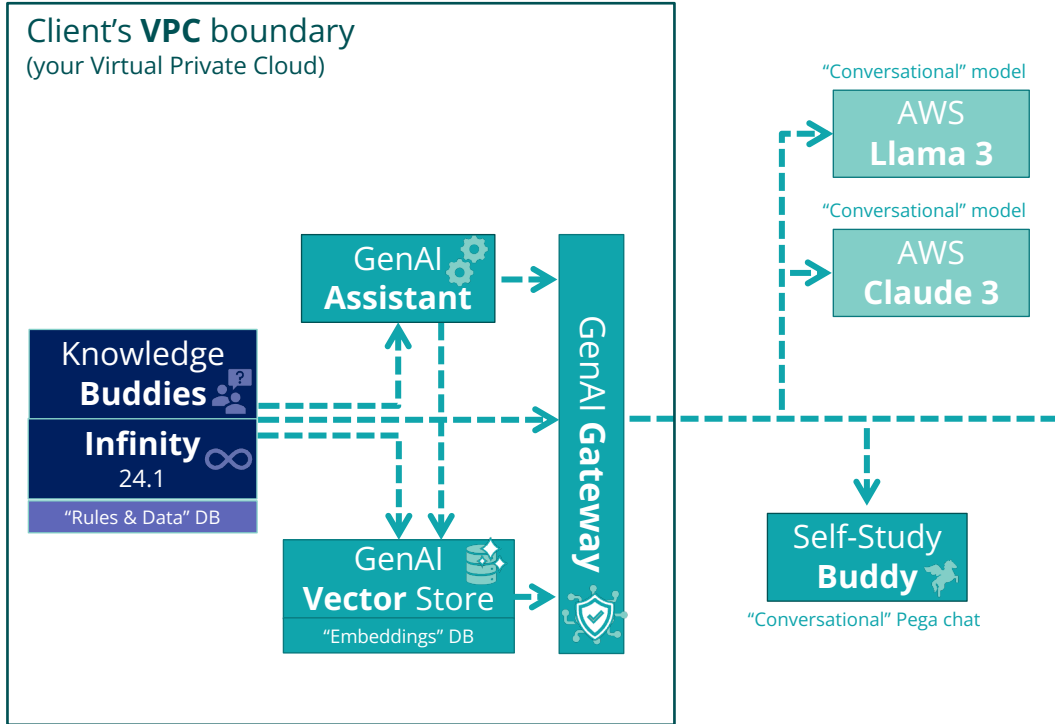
Client's **VPC** boundary
(your Virtual Private Cloud)

"Conversational" model
AWS
Llama 3

"Conversational" model
AWS
Claude 3

GenAI
Assistant

Knowledge
Buddies

Infinity
24.1

"Rules & Data" DB

GenAI Gateway

GenAI
Vector Store

"Embeddings" DB

Self-Study
Buddy

"Conversational" Pega chat